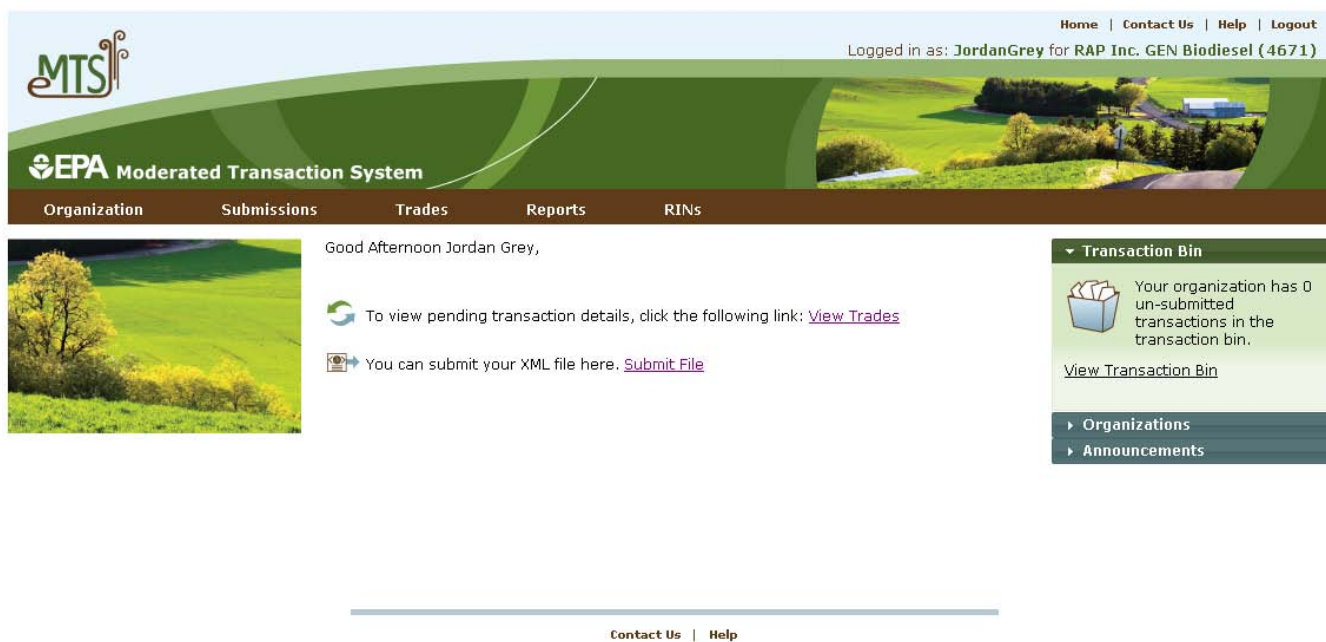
Home | Contact Us | Help | Logout

Logged in as: JordanGrey for RAP Inc. GEN Biodiesel (4671)

eMTS

EPA Moderated Transaction System

Organization Submissions Trades Reports RINs

Good Afternoon Jordan Grey,

To view pending transaction details, click the following link: View Trades

You can submit your XML file here. Submit File

Transaction Bin

Your organization has 0 un-submitted transactions in the transaction bin.

View Transaction Bin

Organizations

Announcements

Contact Us | Help